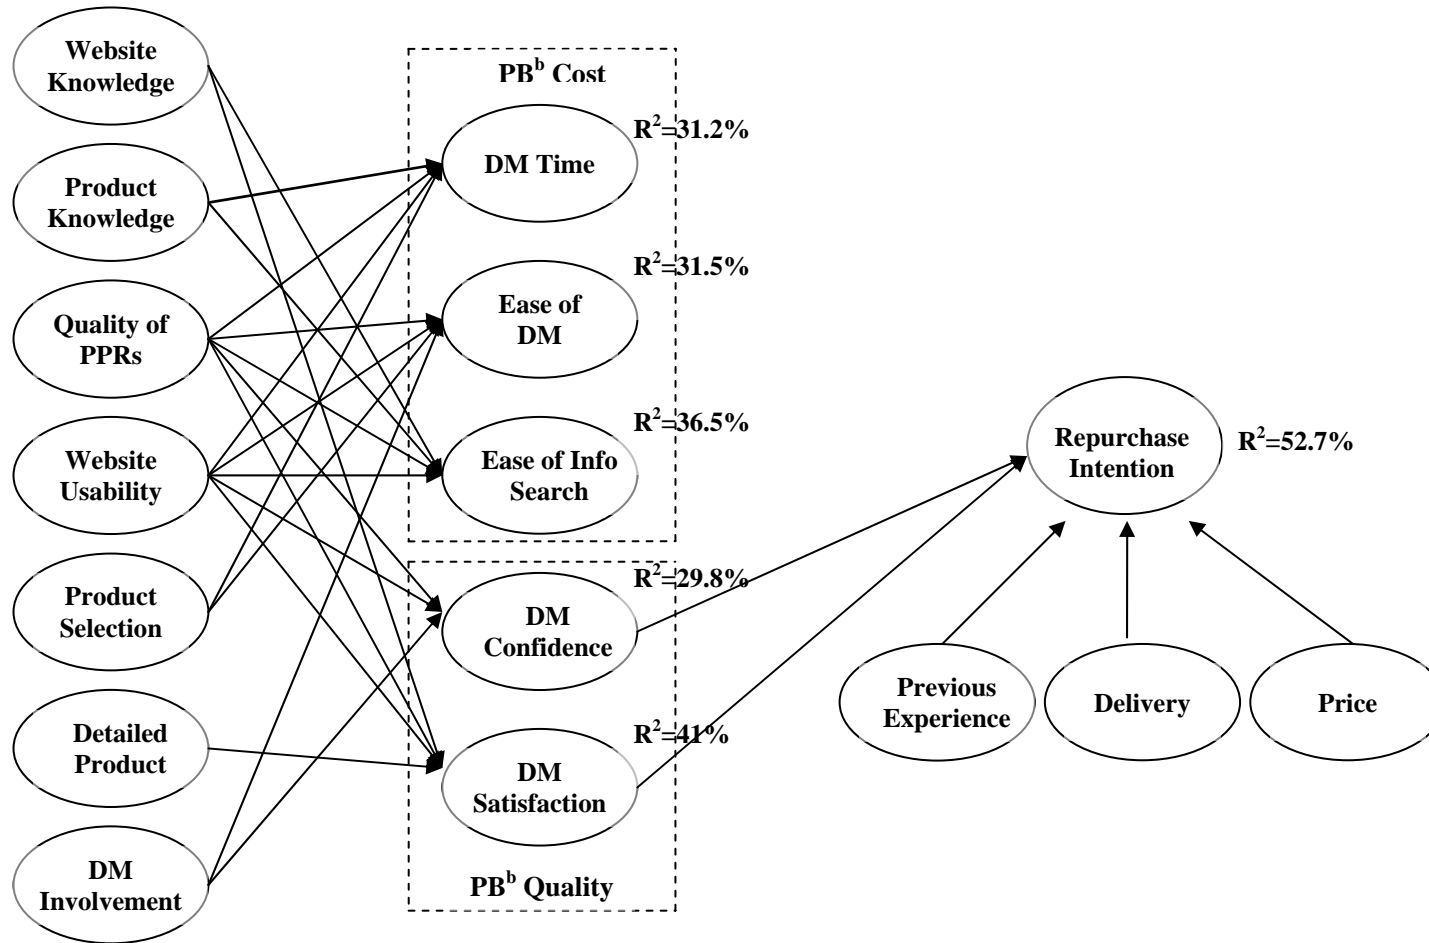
Website Knowledge

Product Knowledge

Quality of PPRs

Website Usability

Product Selection

Detailed Product

DM Involvement

PB$^b$ Cost

DM Time

$R^2$=31.2%

Ease of DM

$R^2$=31.5%

Ease of Info Search

$R^2$=36.5%

DM Confidence

$R^2$=29.8%

DM Satisfaction

$R^2$=41%

PB$^b$ Quality

Repurchase Intention

$R^2$=52.7%

Previous Experience

Delivery

Price